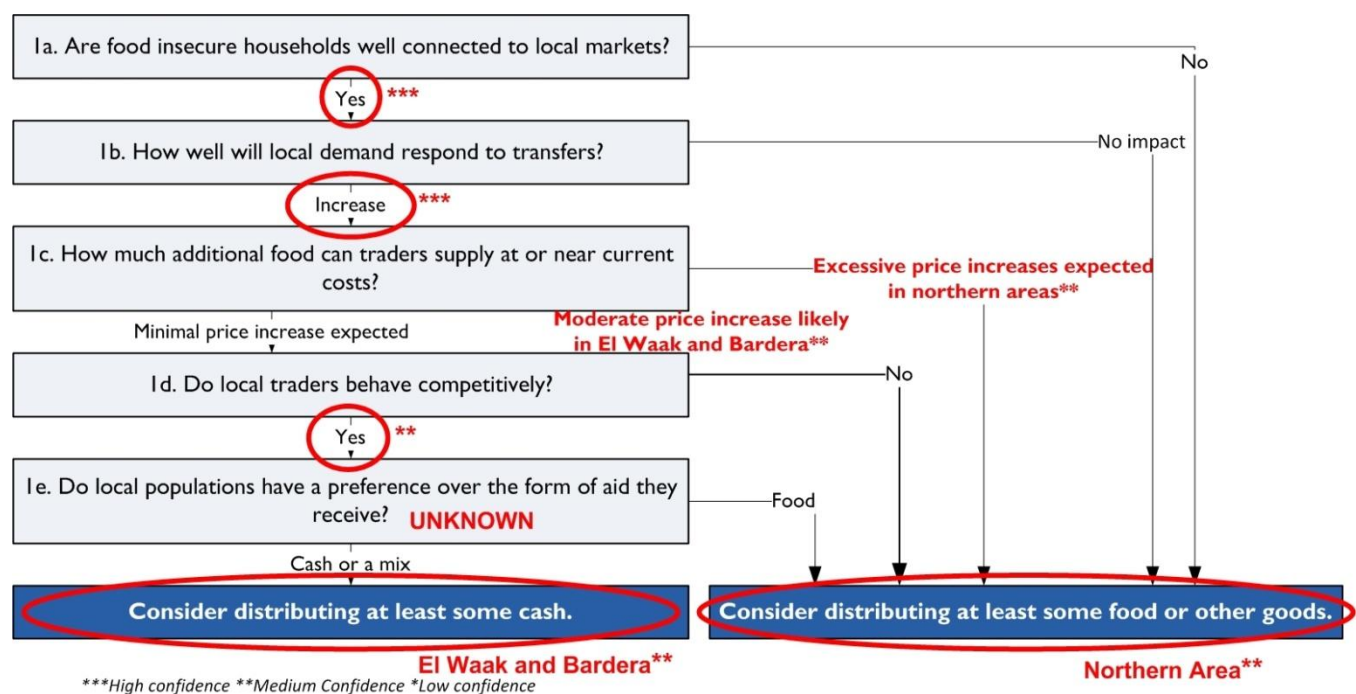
1a. Are food insecure households well connected to local markets?

No

Yes ***

1b. How well will local demand respond to transfers?

No impact

Increase ***

1c. How much additional food can traders supply at or near current costs?

Excessive price increases expected in northern areas**

Minimal price increase expected

Moderate price increase likely in El Waak and Bardera**

1d. Do local traders behave competitively?

No

Yes **

1e. Do local populations have a preference over the form of aid they receive? UNKNOWN

Food

Cash or a mix

Consider distributing at least some cash.

Consider distributing at least some food or other goods.

El Waak and Bardera**

Northern Area**

***High confidence **Medium Confidence *Low confidence